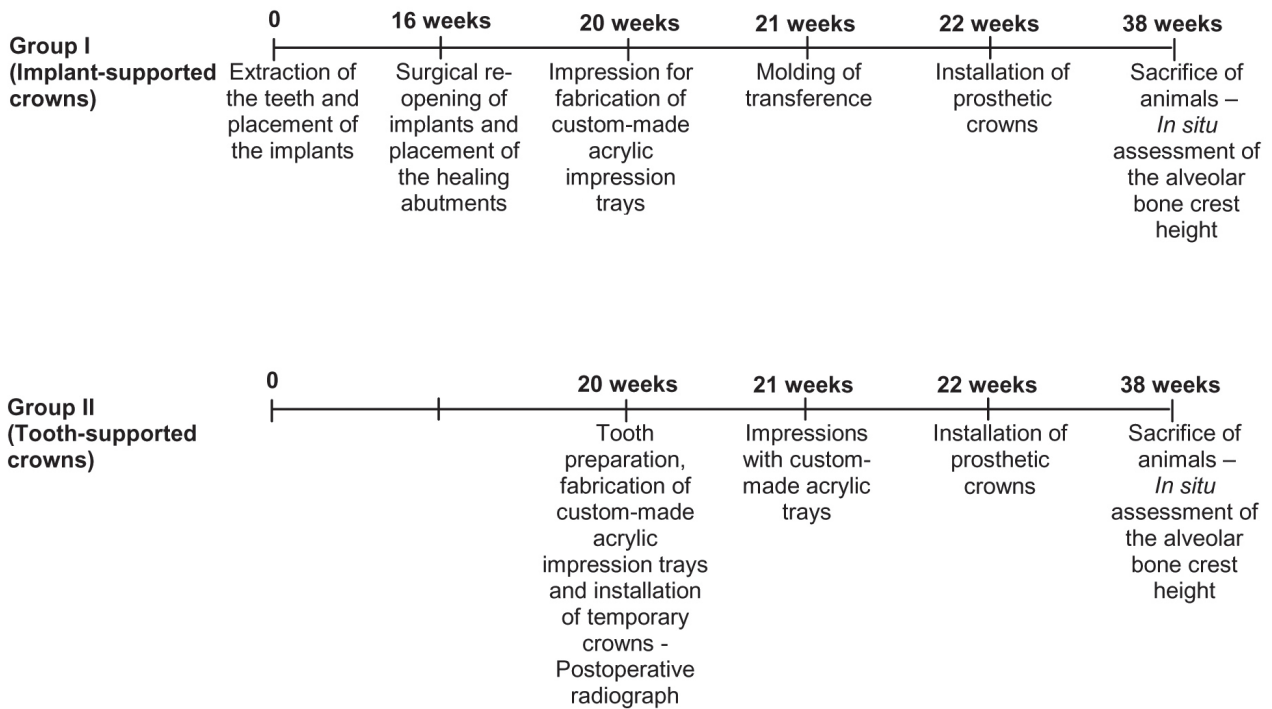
Group I
(Implant-supported crowns)

0
Extraction of the teeth and placement of the implants

16 weeks
Surgical reopening of implants and placement of the healing abutments

20 weeks
Impression for fabrication of custom-made acrylic impression trays

21 weeks
Molding of transference

22 weeks
Installation of prosthetic crowns

38 weeks
Sacrifice of animals – *In situ* assessment of the alveolar bone crest height

Group II
(Tooth-supported crowns)

0

20 weeks
Tooth preparation, fabrication of custom-made acrylic impression trays and installation of temporary crowns - Postoperative radiograph

21 weeks
Impressions with custom-made acrylic trays

22 weeks
Installation of prosthetic crowns

38 weeks
Sacrifice of animals – *In situ* assessment of the alveolar bone crest height